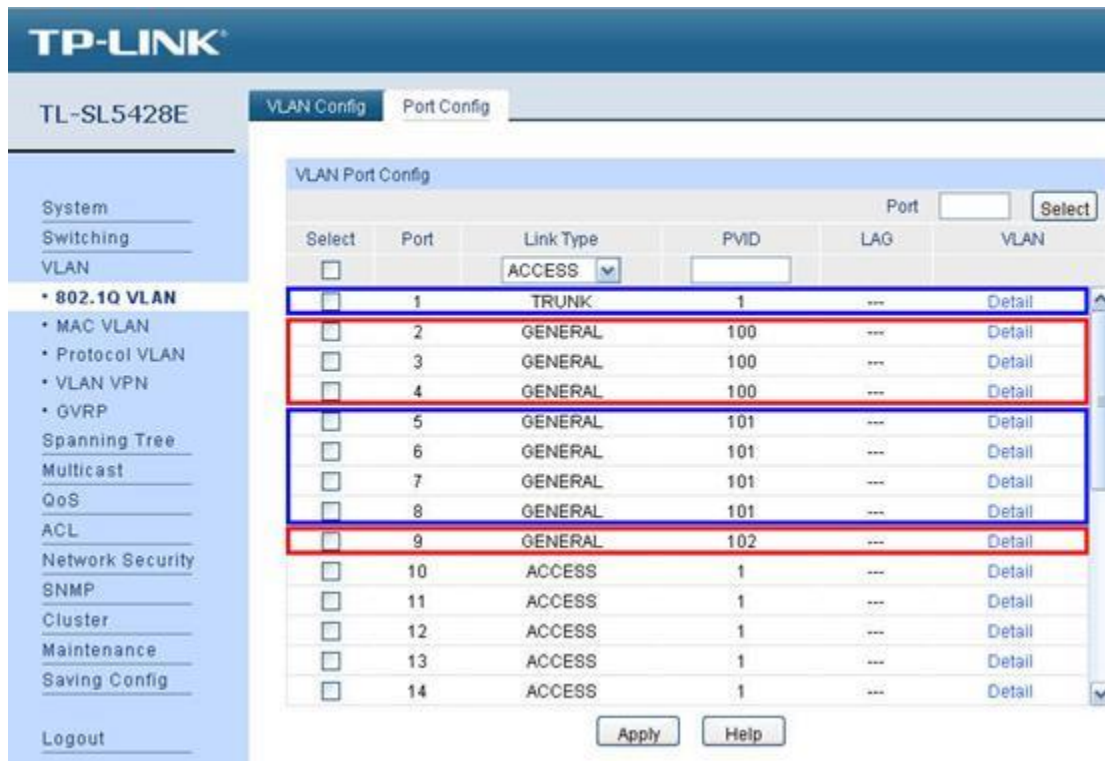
TP-LINK®

TL-SL5428E

VLAN Config | Port Config

System
Switching
VLAN
• 802.1Q VLAN
• MAC VLAN
• Protocol VLAN
• VLAN VPN
• GVRP
Spanning Tree
Multicast
QoS
ACL
Network Security
SNMP
Cluster
Maintenance
Saving Config

Logout

VLAN Port Config

Port [ ] Select

| Select | Port | Link Type | PVID | LAG | VLAN |
|---|---|---|---|---|---|
| ☐ | | ACCESS | | | |
| ☐ | 1 | TRUNK | 1 | --- | Detail |
| ☐ | 2 | GENERAL | 100 | --- | Detail |
| ☐ | 3 | GENERAL | 100 | --- | Detail |
| ☐ | 4 | GENERAL | 100 | --- | Detail |
| ☐ | 5 | GENERAL | 101 | --- | Detail |
| ☐ | 6 | GENERAL | 101 | --- | Detail |
| ☐ | 7 | GENERAL | 101 | --- | Detail |
| ☐ | 8 | GENERAL | 101 | --- | Detail |
| ☐ | 9 | GENERAL | 102 | --- | Detail |
| ☐ | 10 | ACCESS | 1 | --- | Detail |
| ☐ | 11 | ACCESS | 1 | --- | Detail |
| ☐ | 12 | ACCESS | 1 | --- | Detail |
| ☐ | 13 | ACCESS | 1 | --- | Detail |
| ☐ | 14 | ACCESS | 1 | --- | Detail |

Apply | Help